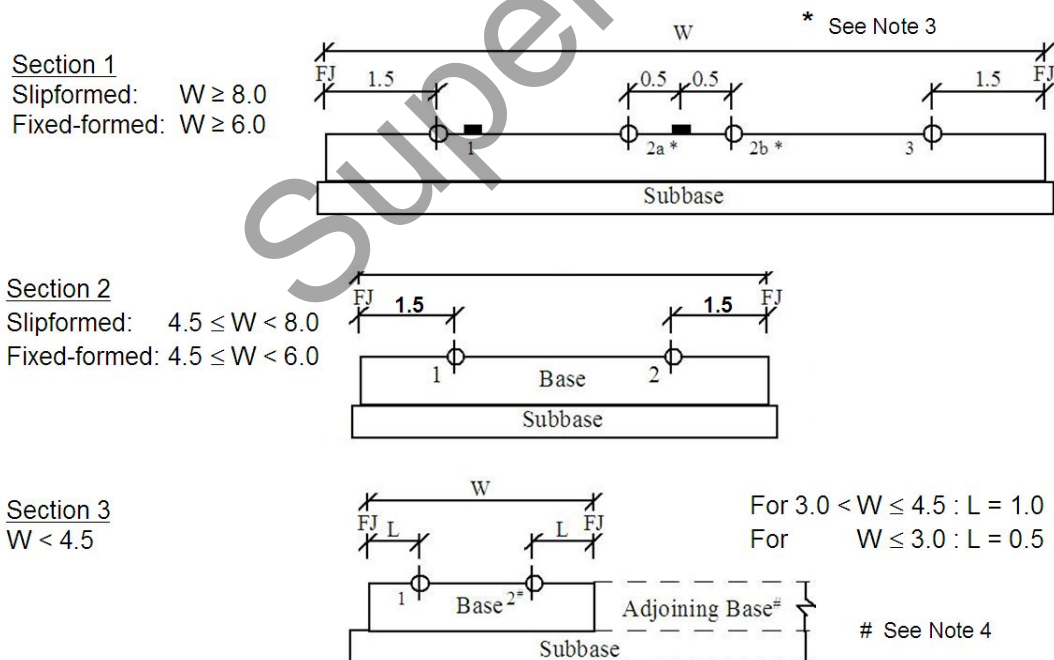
Section 1
Slipformed: $W \geq 8.0$
Fixed-formed: $W \geq 6.0$

W
* See Note 3
FJ
1.5
0.5
0.5
1.5
FJ
1
2a *
2b *
3
Subbase

Section 2
Slipformed: $4.5 \leq W < 8.0$
Fixed-formed: $4.5 \leq W < 6.0$

FJ
1.5
1.5
FJ
1
Base
2
Subbase

Section 3
$W < 4.5$

W
FJ
L
L
FJ
1
Base $2^{\#}$
Adjoining Base$^{\#}$
Subbase

For $3.0 < W \leq 4.5$ : $L = 1.0$
For $W \leq 3.0$ : $L = 0.5$

# See Note 4

Super